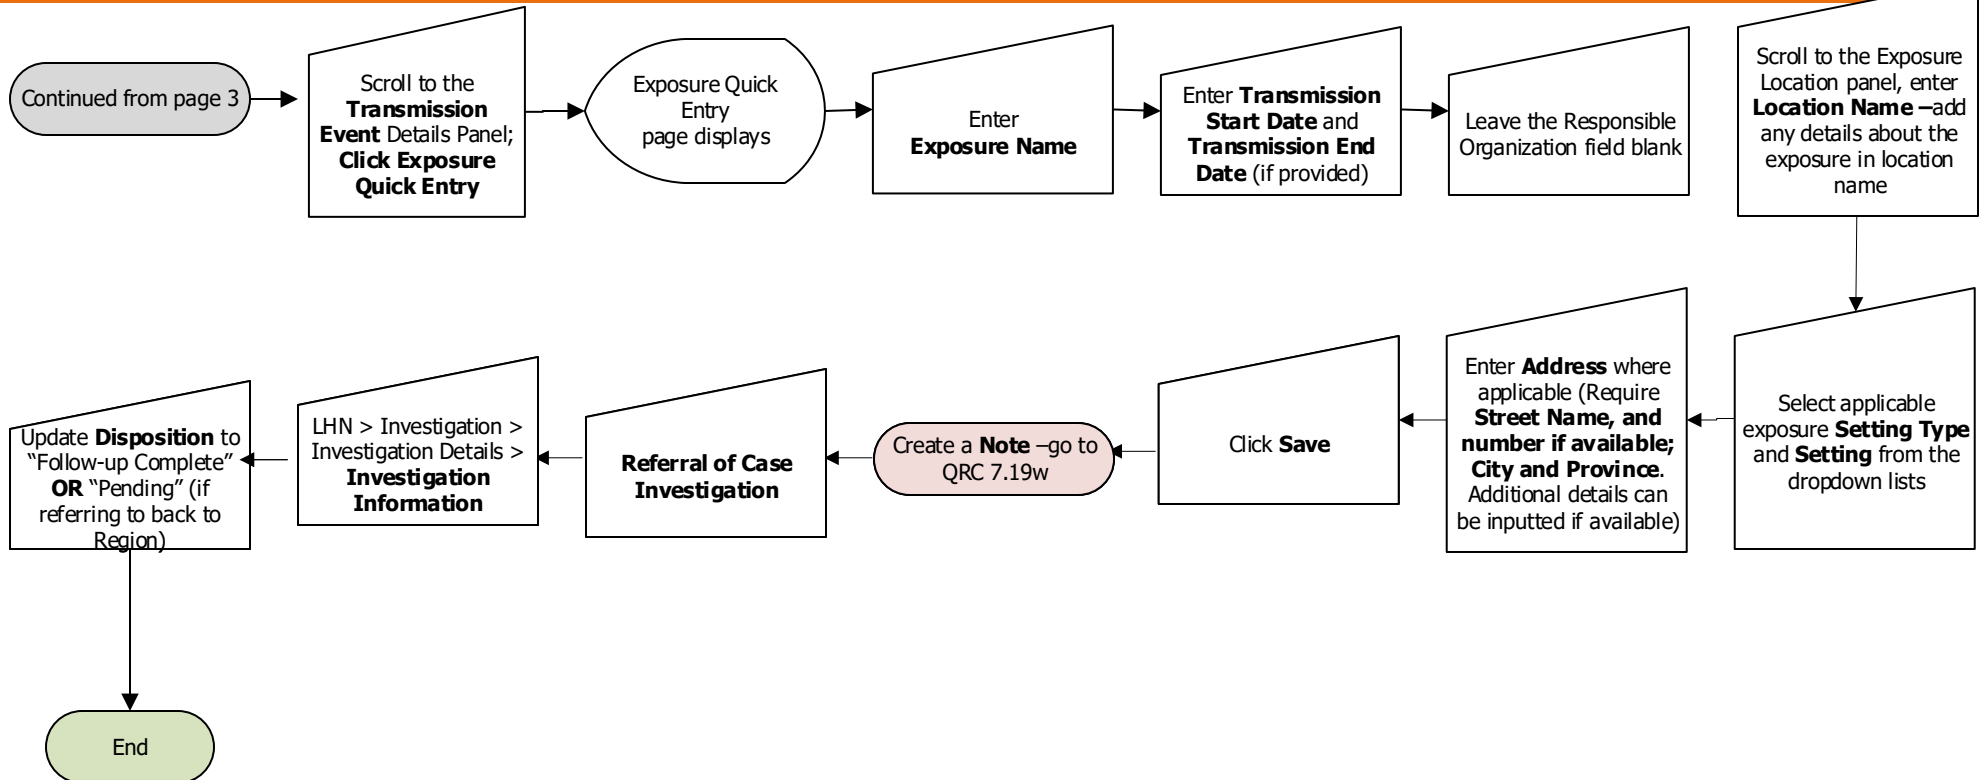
Continued from page 3

Scroll to the Transmission Event Details Panel; Click Exposure Quick Entry

Exposure Quick Entry page displays

Enter Exposure Name

Enter Transmission Start Date and Transmission End Date (if provided)

Leave the Responsible Organization field blank

Scroll to the Exposure Location panel, enter Location Name –add any details about the exposure in location name

Select applicable exposure Setting Type and Setting from the dropdown lists

Enter Address where applicable (Require Street Name, and number if available; City and Province. Additional details can be inputted if available)

Click Save

Create a Note –go to QRC 7.19w

Referral of Case Investigation

LHN > Investigation > Investigation Details > Investigation Information

Update Disposition to "Follow-up Complete" OR "Pending" (if referring to back to Region)

End